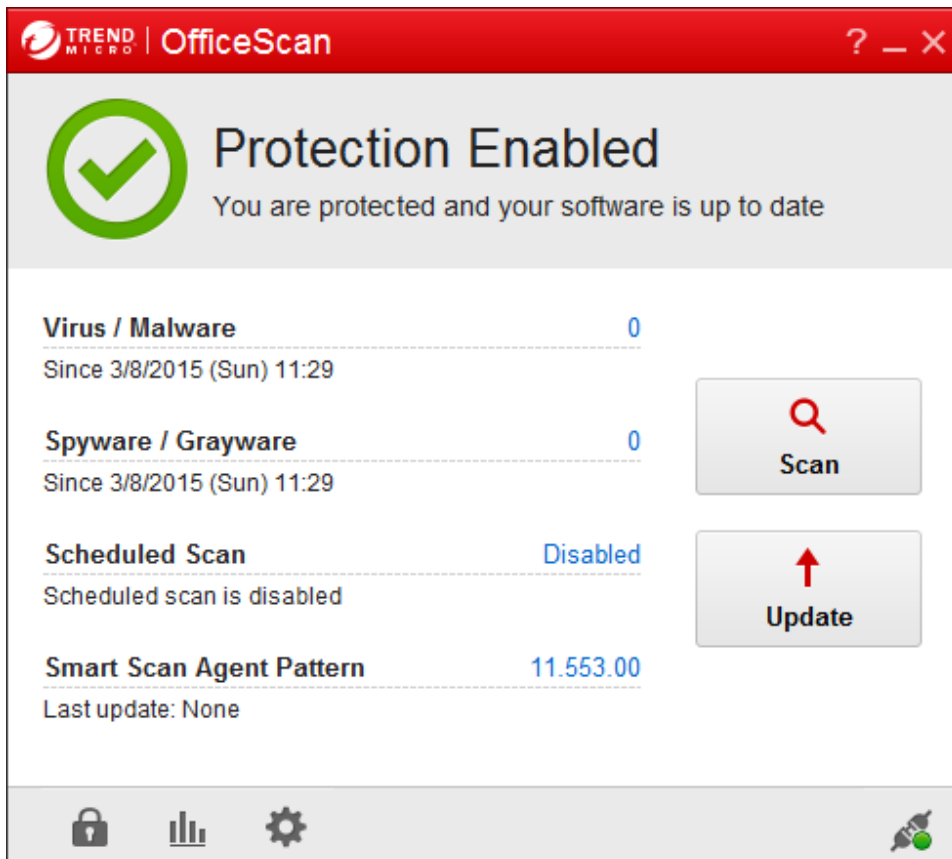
TREND MICRO | OfficeScan ? _ ×

Protection Enabled
You are protected and your software is up to date

Virus / Malware 0
Since 3/8/2015 (Sun) 11:29

Spyware / Grayware 0
Since 3/8/2015 (Sun) 11:29

Scheduled Scan Disabled
Scheduled scan is disabled

Smart Scan Agent Pattern 11.553.00
Last update: None

Scan

Update